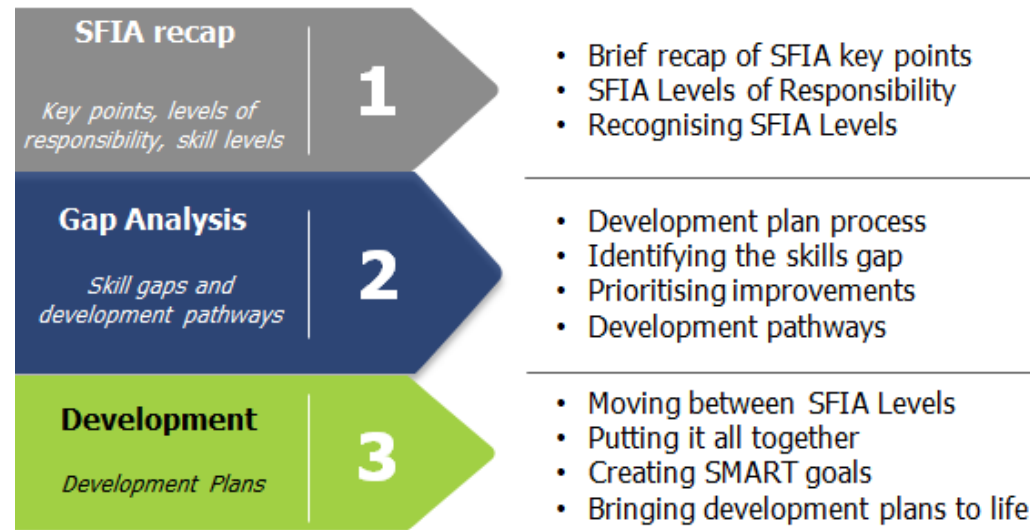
SFIA recap

Key points, levels of responsibility, skill levels

1

- Brief recap of SFIA key points
- SFIA Levels of Responsibility
- Recognising SFIA Levels

Gap Analysis

Skill gaps and development pathways

2

- Development plan process
- Identifying the skills gap
- Prioritising improvements
- Development pathways

Development

Development Plans

3

- Moving between SFIA Levels
- Putting it all together
- Creating SMART goals
- Bringing development plans to life